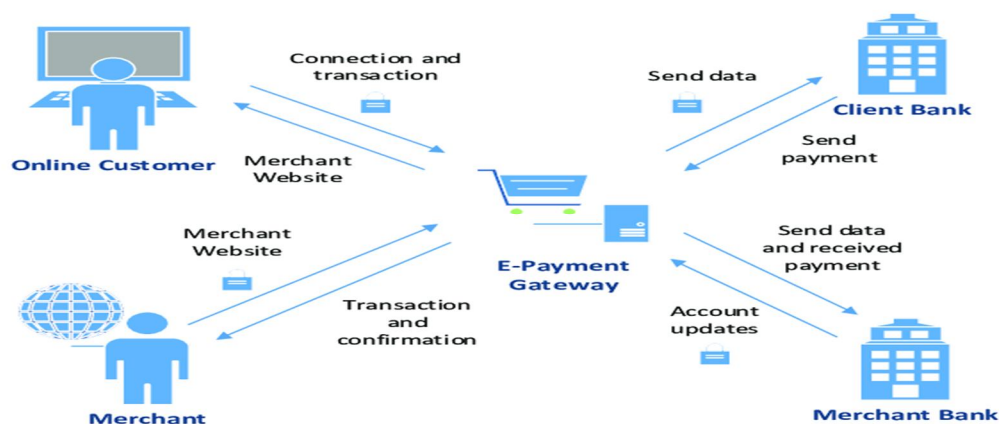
Connection and transaction

Send data

Client Bank

Online Customer

Merchant Website

Send payment

E-Payment Gateway

Merchant Website

Send data and received payment

Transaction and confirmation

Account updates

Merchant

Merchant Bank